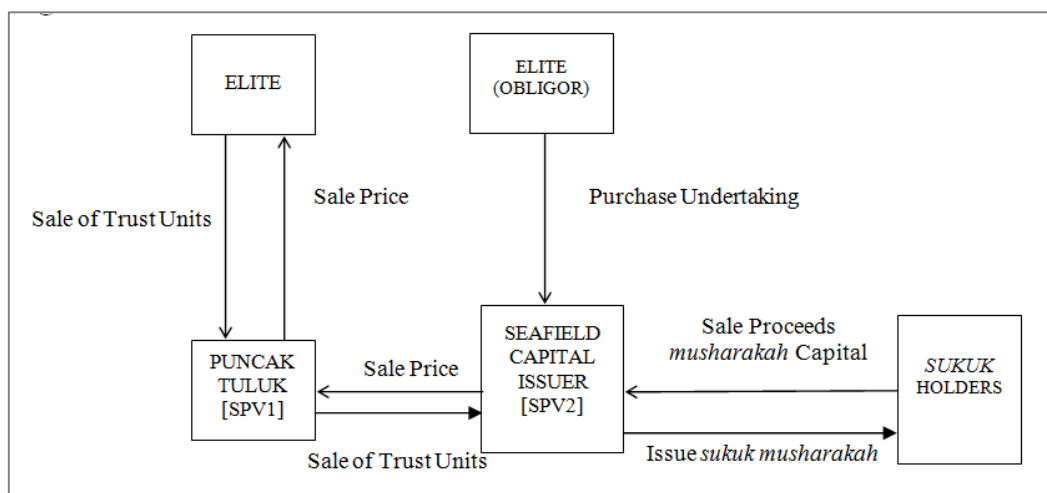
ELITE

ELITE (OBLIGOR)

Sale of Trust Units

Sale Price

Purchase Undertaking

PUNCAK TULUK [SPV1]

Sale Price

SEAFIELD CAPITAL ISSUER [SPV2]

Sale Proceeds *musharakah* Capital

*SUKUK* HOLDERS

Sale of Trust Units

Issue *sukuk musharakah*